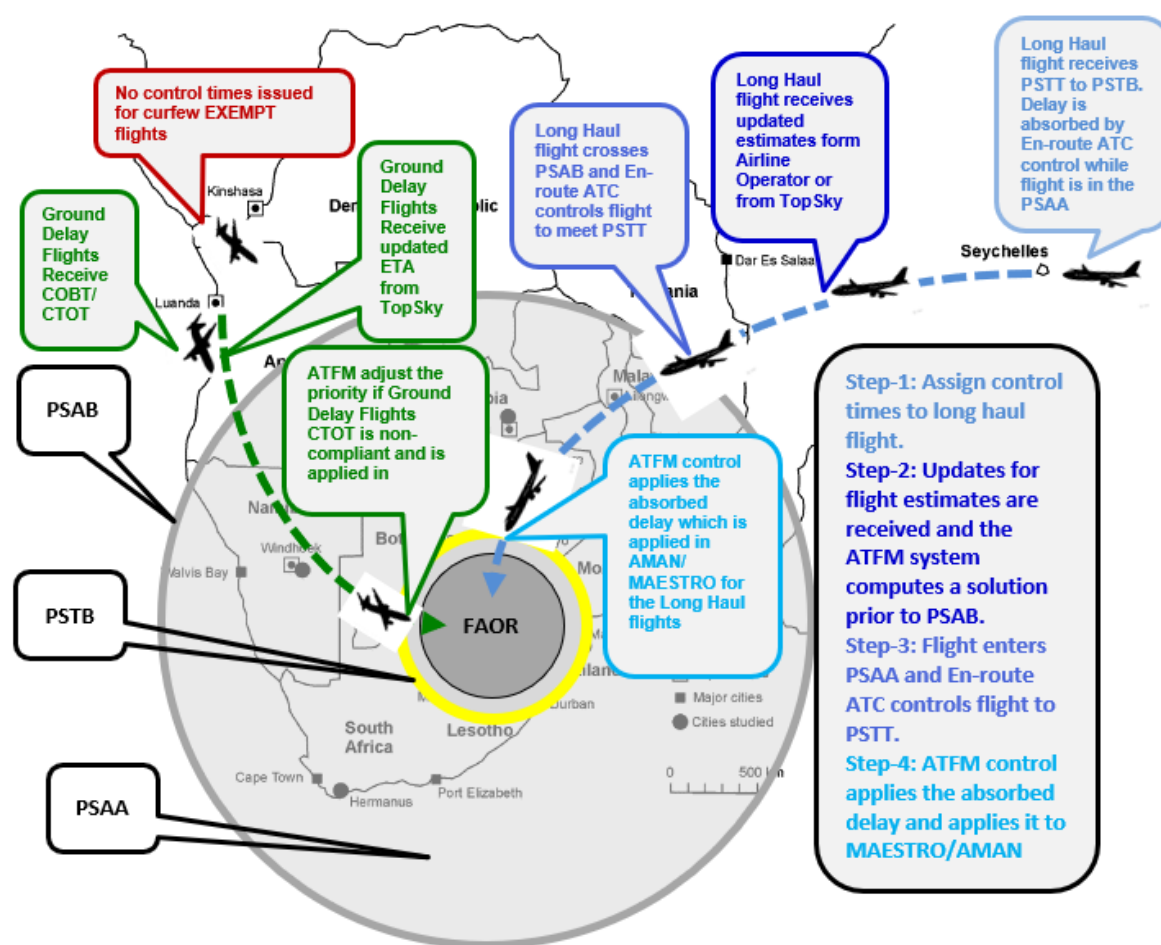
No control times issued for curfew EXEMPT flights

Ground Delay Flights Receive COBT/ CTOT

Ground Delay Flights Receive updated ETA from TopSky

Long Haul flight crosses PSAB and En-route ATC controls flight to meet PSTT

Long Haul flight receives updated estimates form Airline Operator or from TopSky

Long Haul flight receives PSTT to PSTB. Delay is absorbed by En-route ATC control while flight is in the PSAA

Kinshasa

Dem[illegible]lic

Luanda

An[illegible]

Dar Es Salaa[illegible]

Seychelles

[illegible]ania

PSAB

ATFM adjust the priority if Ground Delay Flights CTOT is non-compliant and is applied in

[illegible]bia

Mala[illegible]

ATFM control applies the absorbed delay which is applied in AMAN/ MAESTRO for the Long Haul flights

Step-1: Assign control times to long haul flight.

Step-2: Updates for flight estimates are received and the ATFM system computes a solution prior to PSAB.

Step-3: Flight enters PSAA and En-route ATC controls flight to PSTT.

Step-4: ATFM control applies the absorbed delay and applies it to MAESTRO/AMAN

Nam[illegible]

Windhoek

Walvis Bay

Bot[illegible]

Mo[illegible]

PSTB

FAOR

Major cities

Cities studied

Durban

South Africa

Lesotho

Cape Town

Hermanus

Port Elizabeth

0

500 km

PSAA